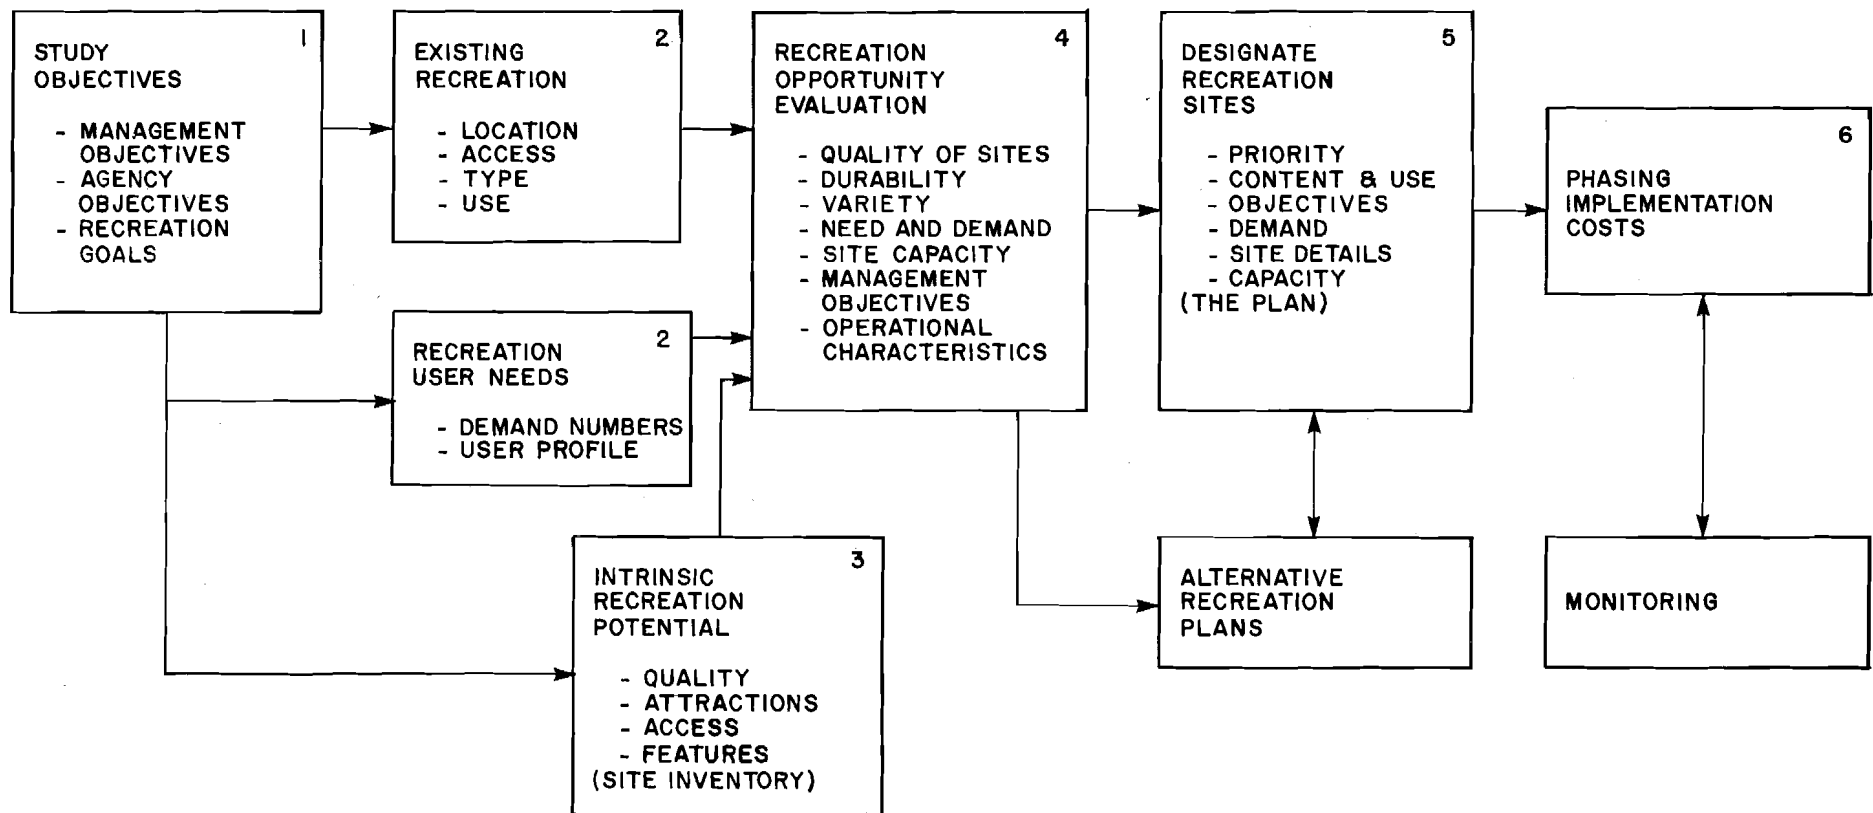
STUDY OBJECTIVES 1

- MANAGEMENT OBJECTIVES
- AGENCY OBJECTIVES
- RECREATION GOALS

EXISTING RECREATION 2

- LOCATION
- ACCESS
- TYPE
- USE

RECREATION USER NEEDS 2

- DEMAND NUMBERS
- USER PROFILE

INTRINSIC RECREATION POTENTIAL 3

- QUALITY
- ATTRACTIONS
- ACCESS
- FEATURES
(SITE INVENTORY)

RECREATION OPPORTUNITY EVALUATION 4

- QUALITY OF SITES
- DURABILITY
- VARIETY
- NEED AND DEMAND
- SITE CAPACITY
- MANAGEMENT OBJECTIVES
- OPERATIONAL CHARACTERISTICS

DESIGNATE RECREATION SITES 5

- PRIORITY
- CONTENT & USE
- OBJECTIVES
- DEMAND
- SITE DETAILS
- CAPACITY
(THE PLAN)

ALTERNATIVE RECREATION PLANS

PHASING IMPLEMENTATION COSTS 6

MONITORING